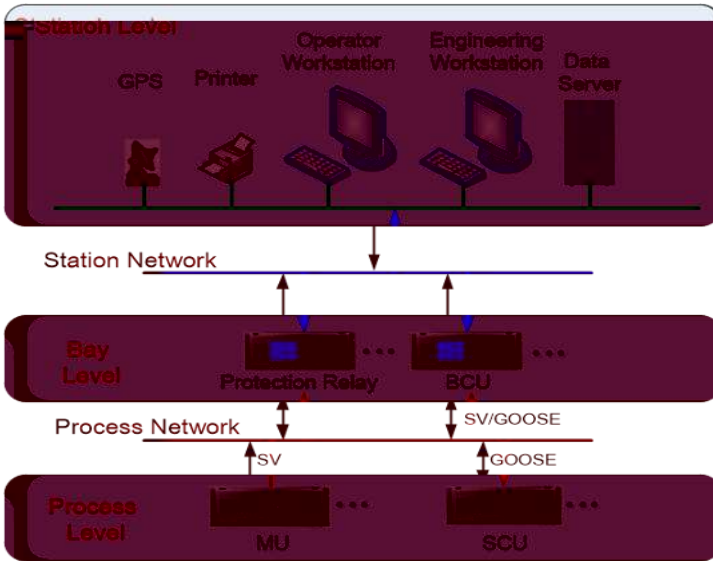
Station Level

GPS

Printer

Operator Workstation

Engineering Workstation

Data Server

Station Network

Bay Level

Protection Relay

BCU

Process Network

SV/GOOSE

SV

GOOSE

Process Level

MU

SCU